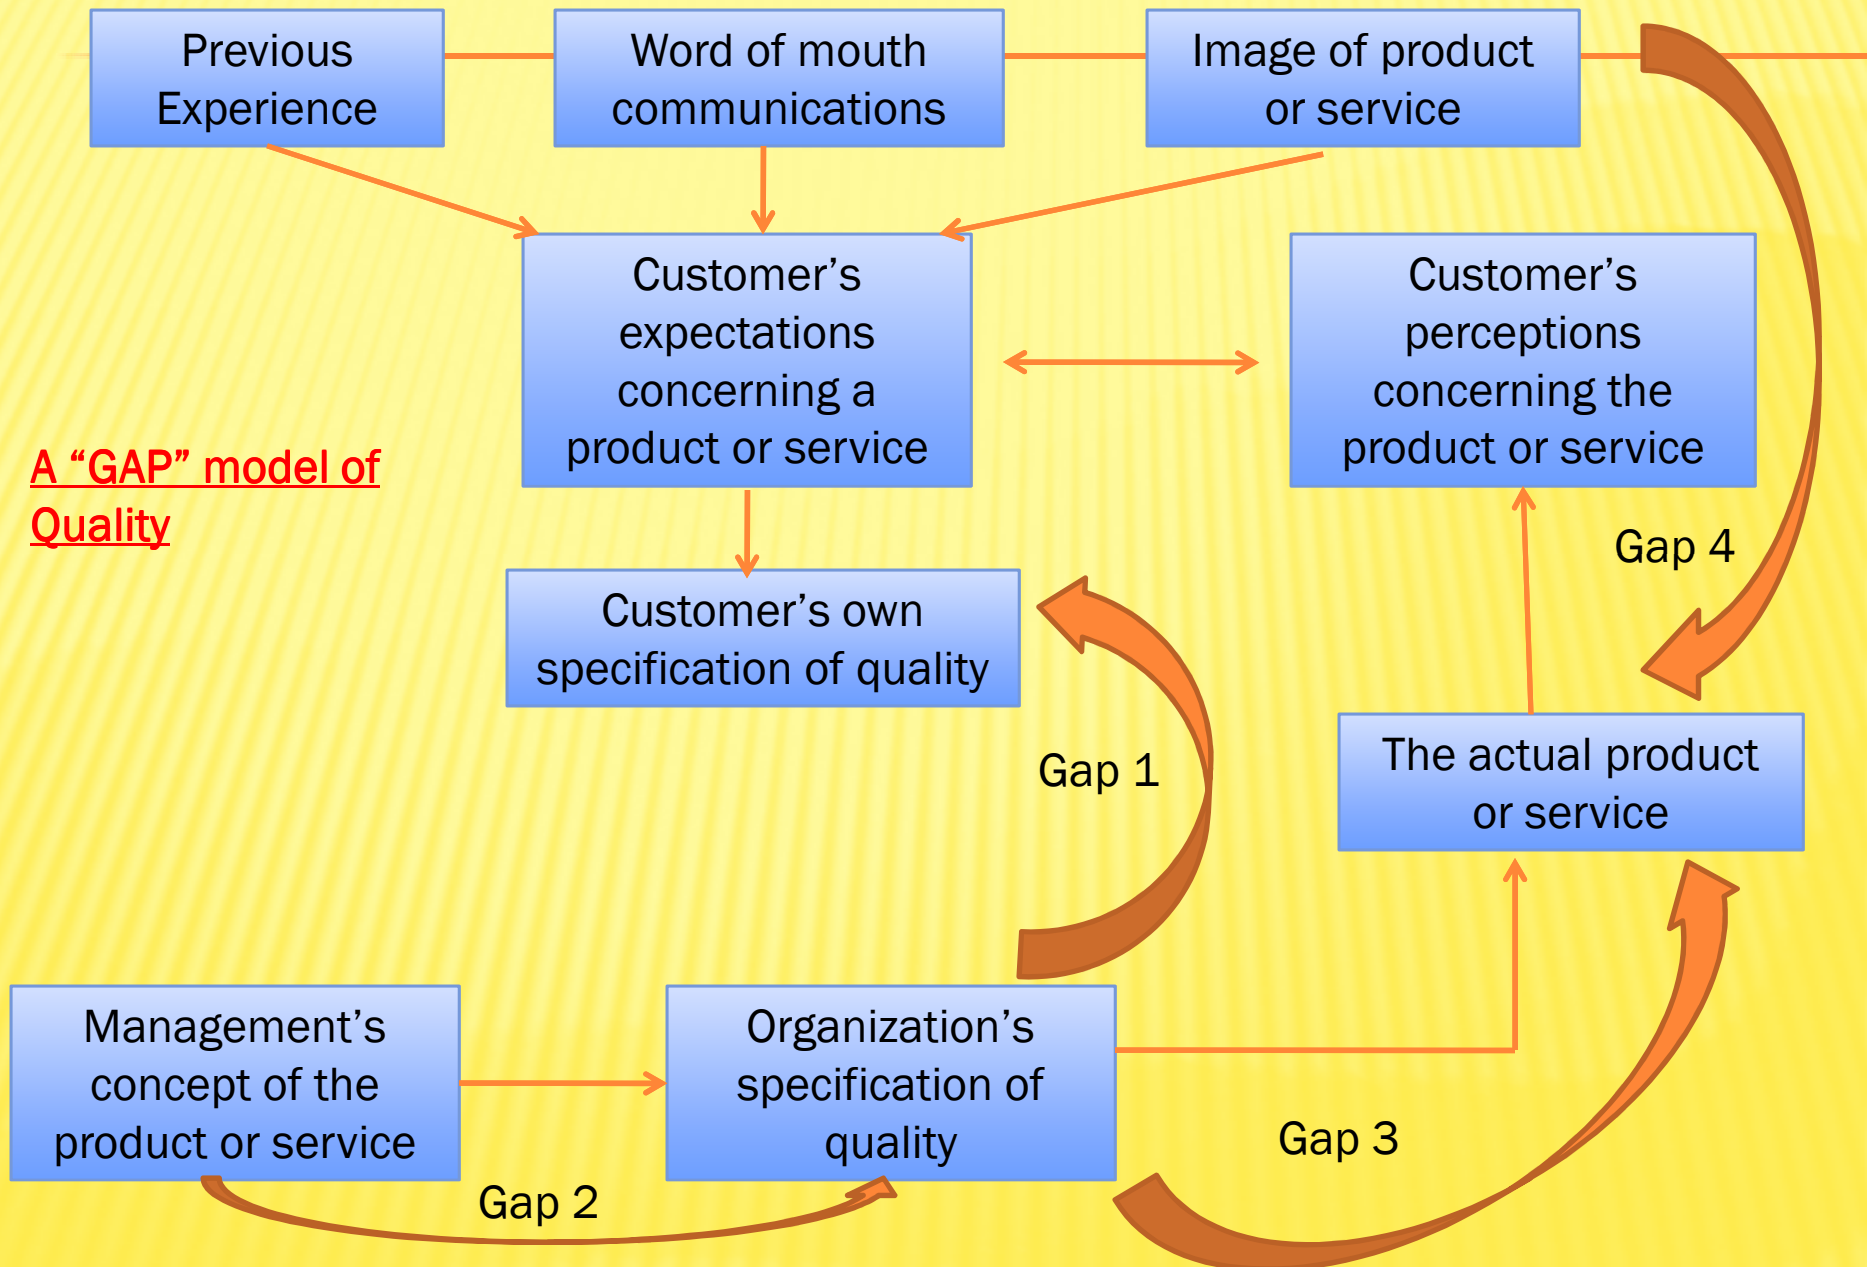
Previous Experience

Word of mouth communications

Image of product or service

Customer's expectations concerning a product or service

Customer's perceptions concerning the product or service

A "GAP" model of Quality

Customer's own specification of quality

Gap 4

Gap 1

The actual product or service

Management's concept of the product or service

Organization's specification of quality

Gap 3

Gap 2